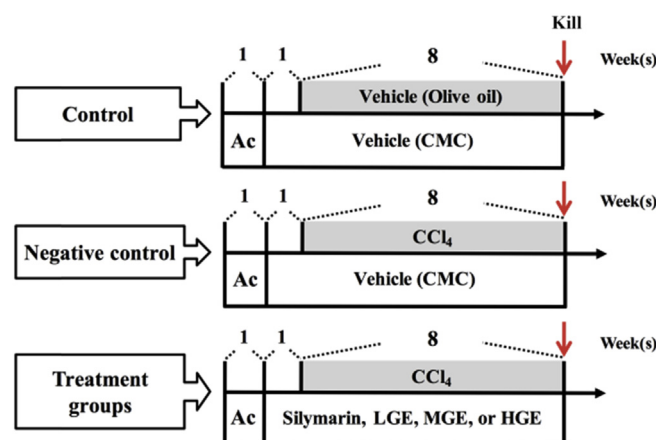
Kill

1 1 8 Week(s)

Control

Vehicle (Olive oil)

Ac Vehicle (CMC)

1 1 8 Week(s)

Negative control

$CCl_4$

Ac Vehicle (CMC)

1 1 8 Week(s)

Treatment groups

$CCl_4$

Ac Silymarin, LGE, MGE, or HGE